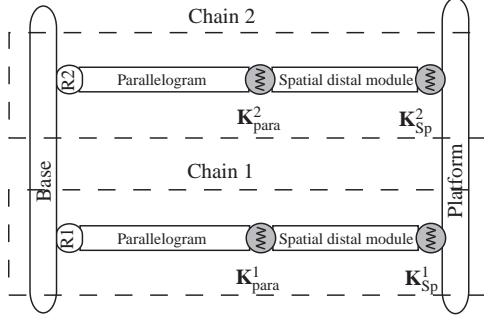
Chain 2

R2 Parallelogram Spatial distal module

$\mathbf{K}_{\text{para}}^2$ $\mathbf{K}_{\text{Sp}}^2$

Base

Chain 1

Platform

R1 Parallelogram Spatial distal module

$\mathbf{K}_{\text{para}}^1$ $\mathbf{K}_{\text{Sp}}^1$